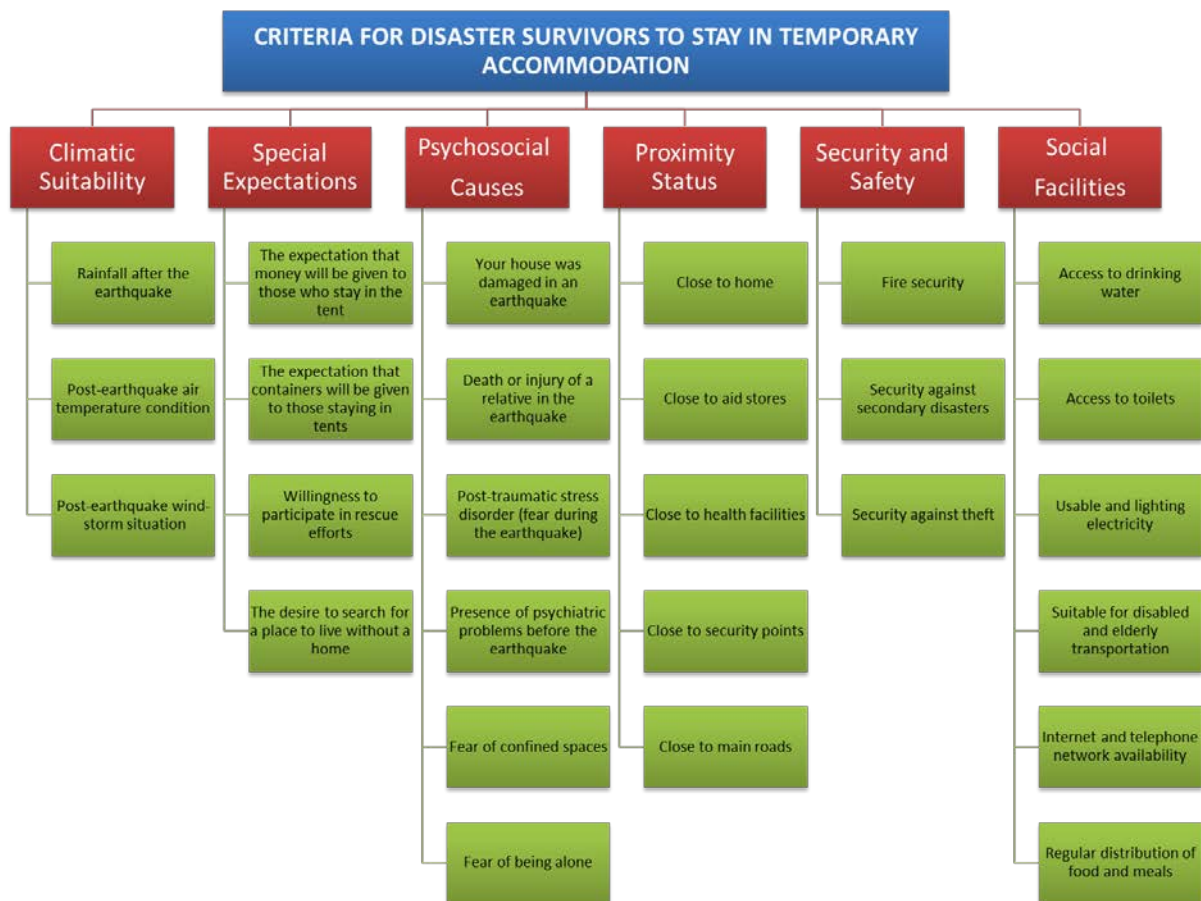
CRITERIA FOR DISASTER SURVIVORS TO STAY IN TEMPORARY ACCOMMODATION

Climatic Suitability

Rainfall after the earthquake

Post-earthquake air temperature condition

Post-earthquake wind-storm situation

Special Expectations

The expectation that money will be given to those who stay in the tent

The expectation that containers will be given to those staying in tents

Willingness to participate in rescue efforts

The desire to search for a place to live without a home

Psychosocial Causes

Your house was damaged in an earthquake

Death or injury of a relative in the earthquake

Post-traumatic stress disorder (fear during the earthquake)

Presence of psychiatric problems before the earthquake

Fear of confined spaces

Fear of being alone

Proximity Status

Close to home

Close to aid stores

Close to health facilities

Close to security points

Close to main roads

Security and Safety

Fire security

Security against secondary disasters

Security against theft

Social Facilities

Access to drinking water

Access to toilets

Usable and lighting electricity

Suitable for disabled and elderly transportation

Internet and telephone network availability

Regular distribution of food and meals